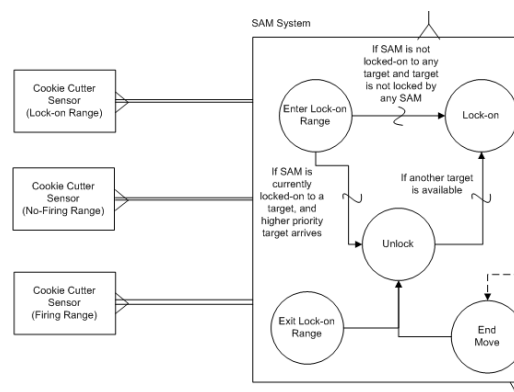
SAM System

Cookie Cutter Sensor (Lock-on Range)

Cookie Cutter Sensor (No-Firing Range)

Cookie Cutter Sensor (Firing Range)

If SAM is not locked-on to any target and target is not locked by any SAM

Enter Lock-on Range

Lock-on

If SAM is currently locked-on to a target, and higher priority target arrives

If another target is available

Unlock

Exit Lock-on Range

End Move